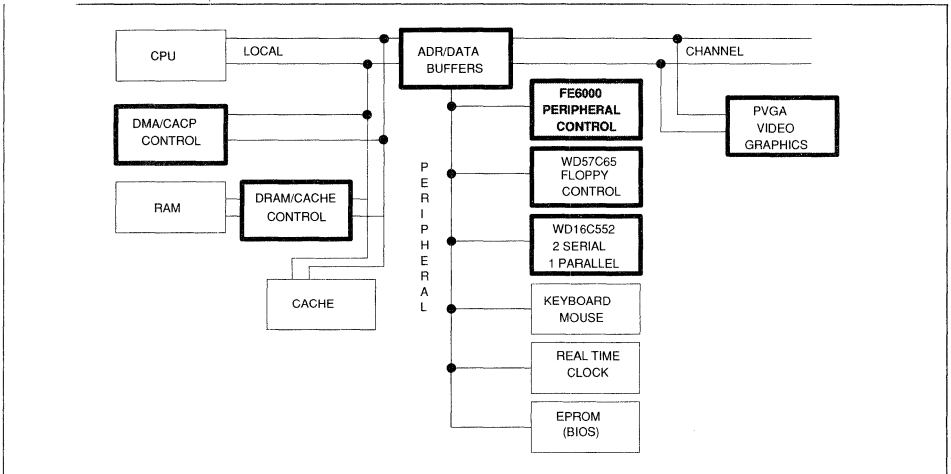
CPU

LOCAL

ADR/DATA BUFFERS

CHANNEL

DMA/CACP CONTROL

FE6000 PERIPHERAL CONTROL

PVGA VIDEO GRAPHICS

P E R I P H E R A L

WD57C65 FLOPPY CONTROL

RAM

DRAM/CACHE CONTROL

WD16C552 2 SERIAL 1 PARALLEL

CACHE

KEYBOARD MOUSE

REAL TIME CLOCK

EPROM (BIOS)